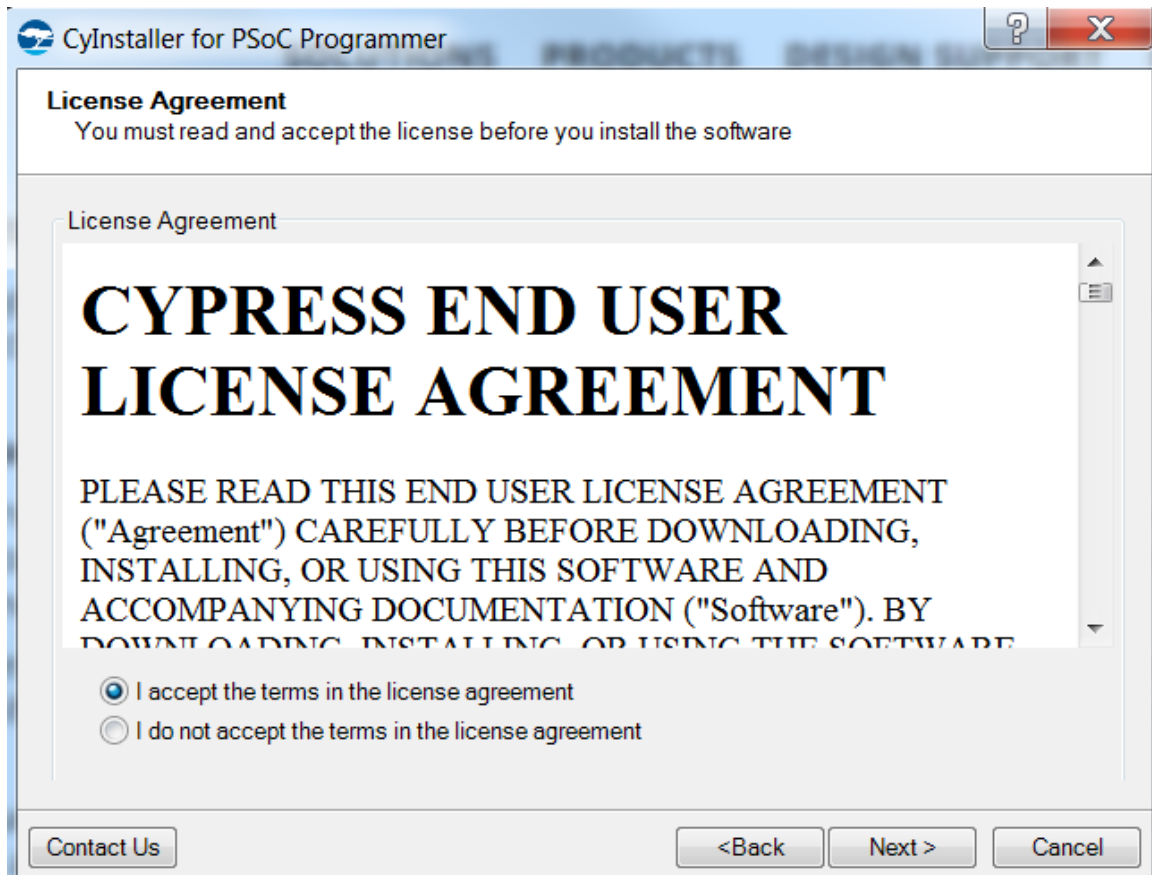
CyInstaller for PSoC Programmer

?

X

License Agreement
You must read and accept the license before you install the software

License Agreement

CYPRESS END USER LICENSE AGREEMENT

PLEASE READ THIS END USER LICENSE AGREEMENT ("Agreement") CAREFULLY BEFORE DOWNLOADING, INSTALLING, OR USING THIS SOFTWARE AND ACCOMPANYING DOCUMENTATION ("Software"). BY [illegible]

I accept the terms in the license agreement
I do not accept the terms in the license agreement

Contact Us

<Back

Next >

Cancel